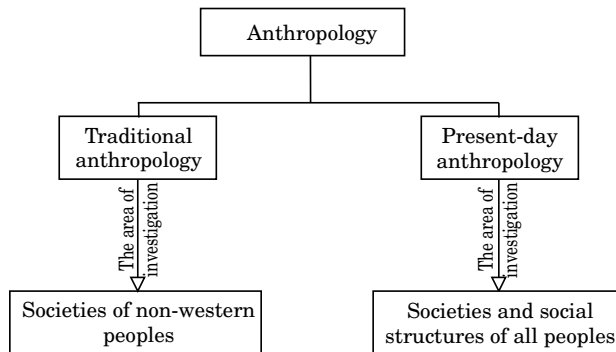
Anthropology

Traditional anthropology

The area of investigation

Societies of non-western peoples

Present-day anthropology

The area of investigation

Societies and social structures of all peoples